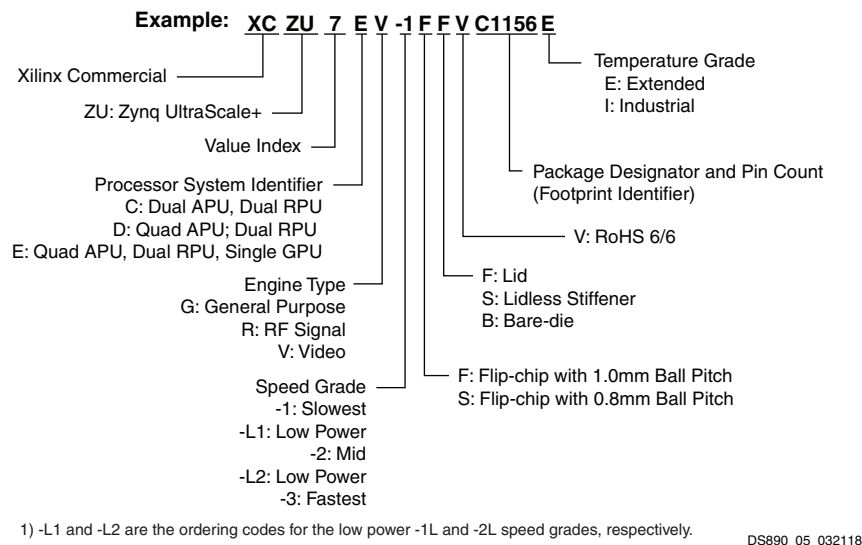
Example: XC ZU 7 E V -1 F F V C1156 E

Temperature Grade
E: Extended
I: Industrial

Xilinx Commercial

ZU: Zynq UltraScale+

Value Index

Package Designator and Pin Count
(Footprint Identifier)

Processor System Identifier
C: Dual APU, Dual RPU
D: Quad APU; Dual RPU
E: Quad APU, Dual RPU, Single GPU

V: RoHS 6/6

Engine Type
G: General Purpose
R: RF Signal
V: Video

F: Lid
S: Lidless Stiffener
B: Bare-die

Speed Grade
-1: Slowest
-L1: Low Power
-2: Mid
-L2: Low Power
-3: Fastest

F: Flip-chip with 1.0mm Ball Pitch
S: Flip-chip with 0.8mm Ball Pitch

1) -L1 and -L2 are the ordering codes for the low power -1L and -2L speed grades, respectively.

DS890_05_032118